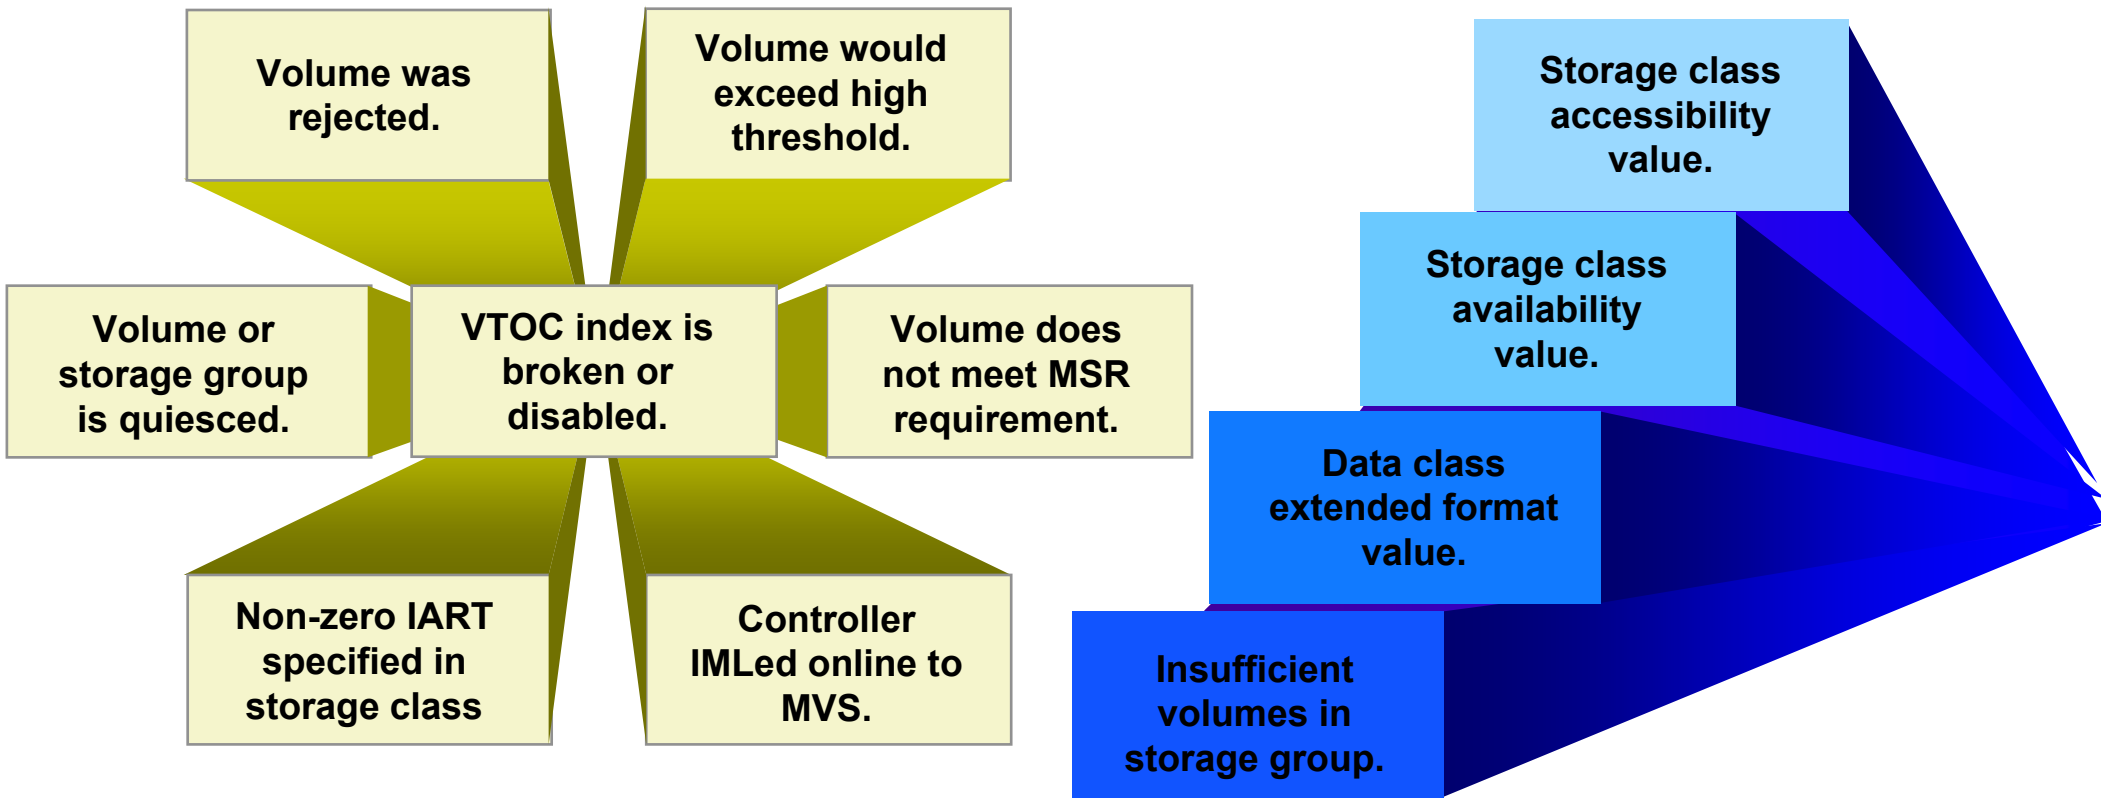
Volume was rejected.

Volume would exceed high threshold.

Volume or storage group is quiesced.

VTOC index is broken or disabled.

Volume does not meet MSR requirement.

Non-zero IART specified in storage class

Controller IMLed online to MVS.

Storage class accessibility value.

Storage class availability value.

Data class extended format value.

Insufficient volumes in storage group.